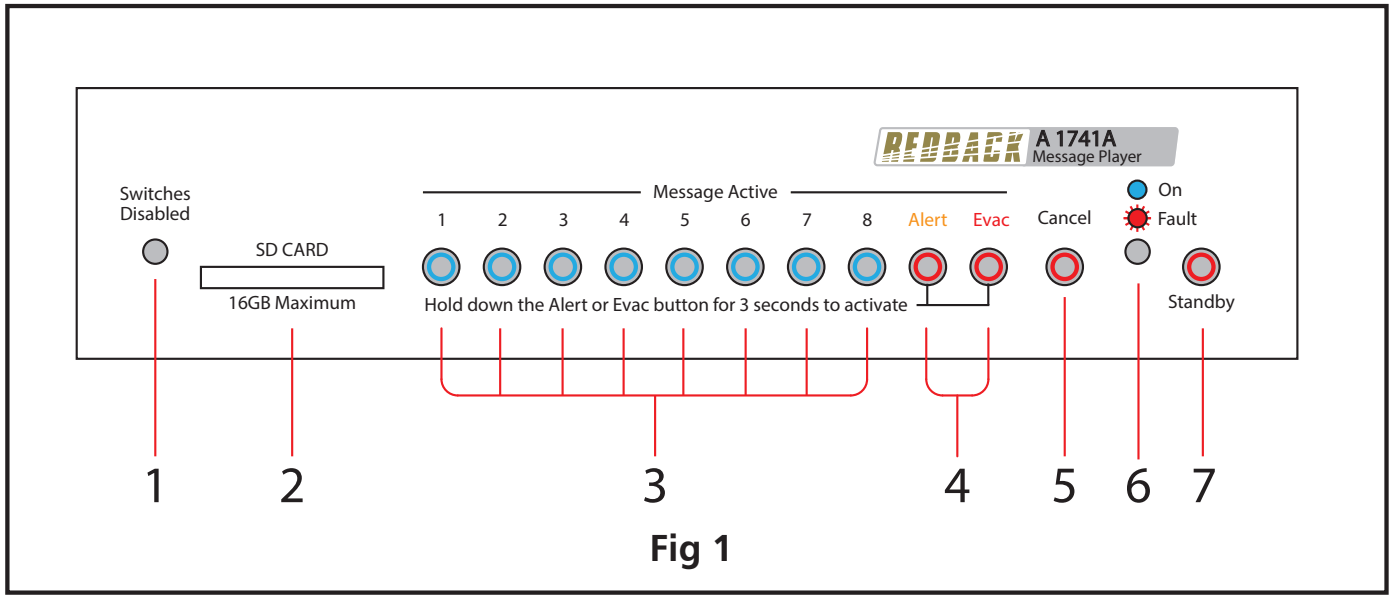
REDBACK A 1741A
Message Player

Switches Disabled

SD CARD

16GB Maximum

Message Active

1 2 3 4 5 6 7 8 Alert Evac

Hold down the Alert or Evac button for 3 seconds to activate

Cancel

On

Fault

Standby

1 2 3 4 5 6 7

Fig 1